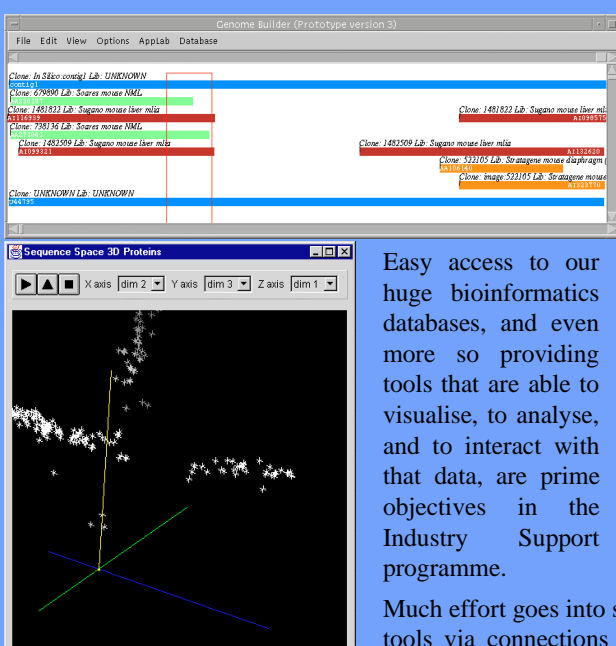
Genome Builder (Prototype version 3)

File Edit View Options AppLab Database

Clone: In Silico:contig1 Lib: UNKNOWN
contig1
Clone: 679890 Lib: Soares mouse NML
Clone: 1481823 Lib: Sugano mouse liver mlia
AI116939
Clone: 1481823 Lib: Sugano mouse liver mlia
AI098575
Clone: 738136 Lib: Soares mouse NML
Clone: 1482509 Lib: Sugano mouse liver mlia
AI099321
Clone: 1482509 Lib: Sugano mouse liver mlia
AI132620
Clone: 523105 Lib: Stratagene mouse diaphragm
Clone: image:522105 Lib: Stratagene mouse
AI323770
Clone: UNKNOWN Lib: UNKNOWN
D44795

Sequence Space 3D Proteins

X axis dim 2 Y axis dim 3 Z axis dim 1

Easy access to our huge bioinformatics databases, and even more so providing tools that are able to visualise, to analyse, and to interact with that data, are prime objectives in the Industry Support programme.

Much effort goes into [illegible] tools via connections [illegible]